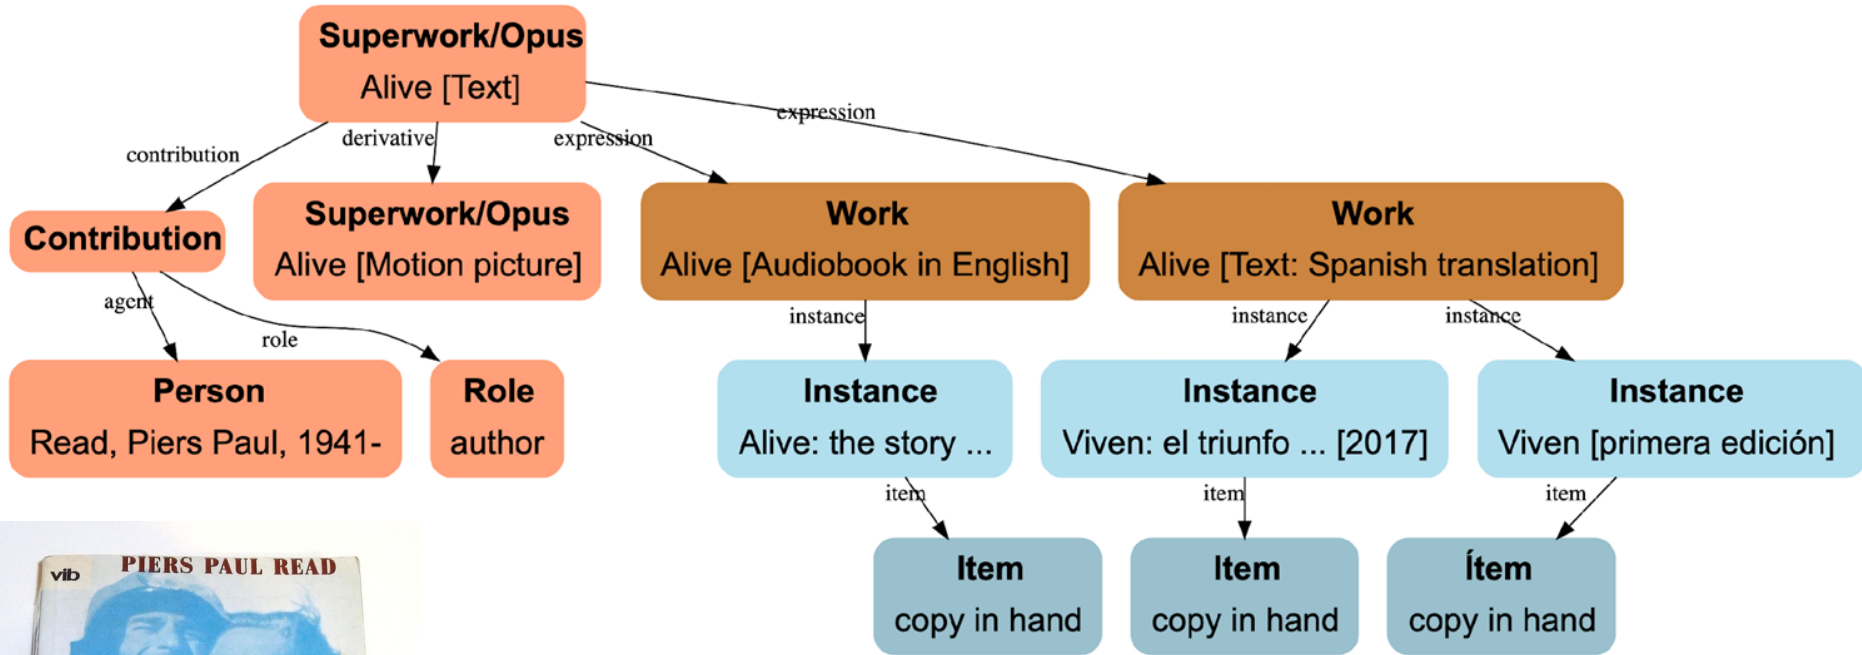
Superwork/Opus
Alive [Text]

contribution

derivative

expression

expression

Contribution

Superwork/Opus
Alive [Motion picture]

Work
Alive [Audiobook in English]

Work
Alive [Text: Spanish translation]

agent

role

instance

instance

instance

Person
Read, Piers Paul, 1941-

Role
author

Instance
Alive: the story ...

Instance
Viven: el triunfo ... [2017]

Instance
Viven [primera edición]

item

item

item

Item
copy in hand

Item
copy in hand

Ítem
copy in hand

vib
PIERS PAUL READ